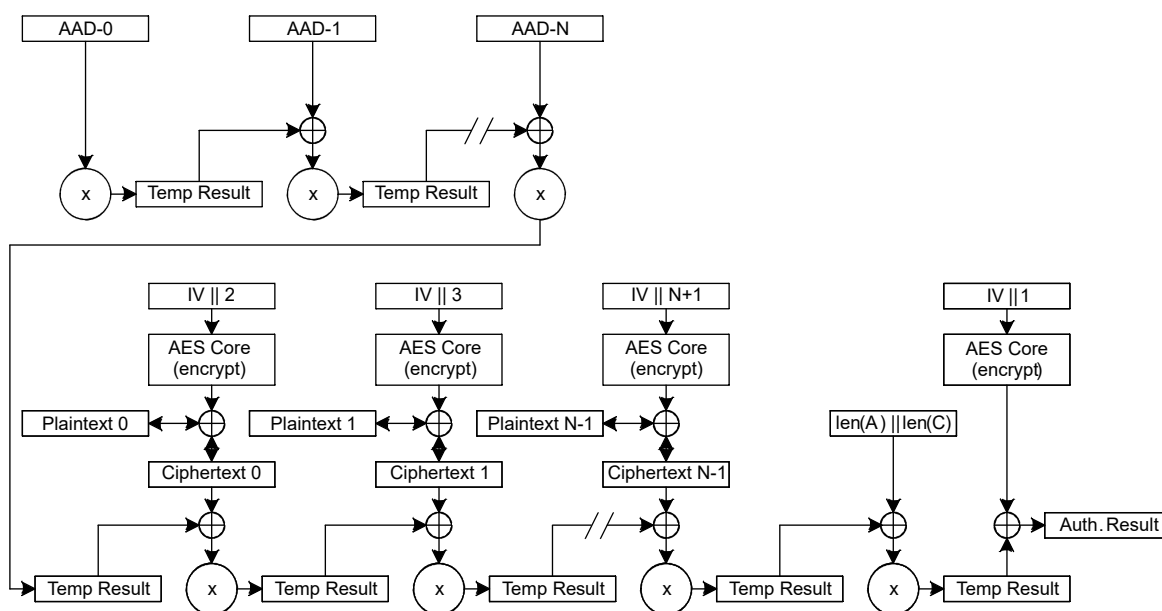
AAD-0
AAD-1
AAD-N
x
Temp Result
x
Temp Result
x
IV || 2
IV || 3
IV || N+1
IV || 1
AES Core (encrypt)
AES Core (encrypt)
AES Core (encrypt)
AES Core (encrypt)
Plaintext 0
Plaintext 1
Plaintext N-1
len(A) || len(C)
Ciphertext 0
Ciphertext 1
Ciphertext N-1
Auth. Result
Temp Result
x
Temp Result
x
Temp Result
x
Temp Result
x
Temp Result